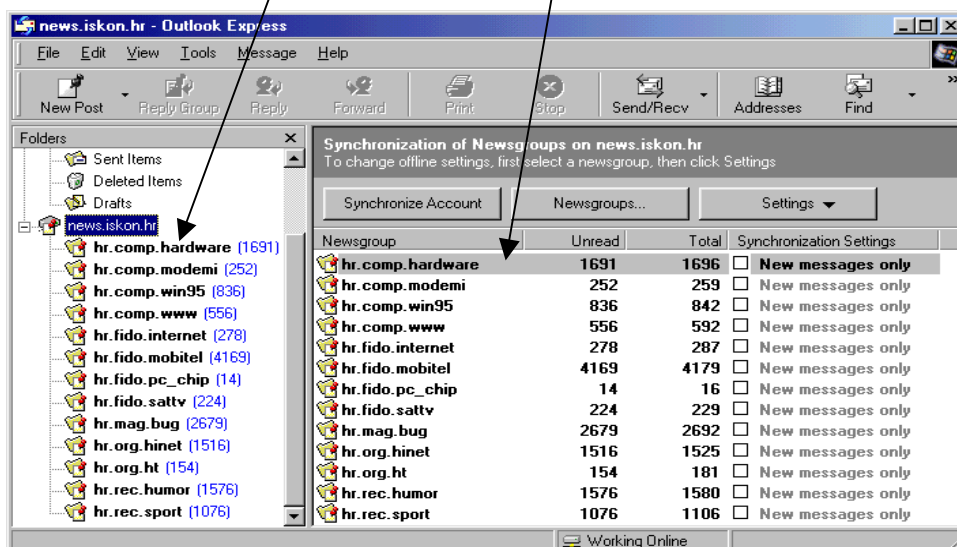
news.iskon.hr - Outlook Express

File Edit View Tools Message Help

New Post Reply Group Reply Forward Print Stop Send/Recv Addresses Find

Folders ×

Sent Items
Deleted Items
Drafts
news.iskon.hr
hr.comp.hardware (1691)
hr.comp.modemi (252)
hr.comp.win95 (836)
hr.comp.www (556)
hr.fido.internet (278)
hr.fido.mobitel (4169)
hr.fido.pc_chip (14)
hr.fido.sattv (224)
hr.mag.bug (2679)
hr.org.hinet (1516)
hr.org.ht (154)
hr.rec.humor (1576)
hr.rec.sport (1076)

Synchronization of Newsgroups on news.iskon.hr
To change offline settings, first select a newsgroup, then click Settings

Synchronize Account Newsgroups... Settings

| Newsgroup | Unread | Total | Synchronization Settings |
|---|---|---|---|
| hr.comp.hardware | 1691 | 1696 | New messages only |
| hr.comp.modemi | 252 | 259 | New messages only |
| hr.comp.win95 | 836 | 842 | New messages only |
| hr.comp.www | 556 | 592 | New messages only |
| hr.fido.internet | 278 | 287 | New messages only |
| hr.fido.mobitel | 4169 | 4179 | New messages only |
| hr.fido.pc_chip | 14 | 16 | New messages only |
| hr.fido.sattv | 224 | 229 | New messages only |
| hr.mag.bug | 2679 | 2692 | New messages only |
| hr.org.hinet | 1516 | 1525 | New messages only |
| hr.org.ht | 154 | 181 | New messages only |
| hr.rec.humor | 1576 | 1580 | New messages only |
| hr.rec.sport | 1076 | 1106 | New messages only |

Working Online